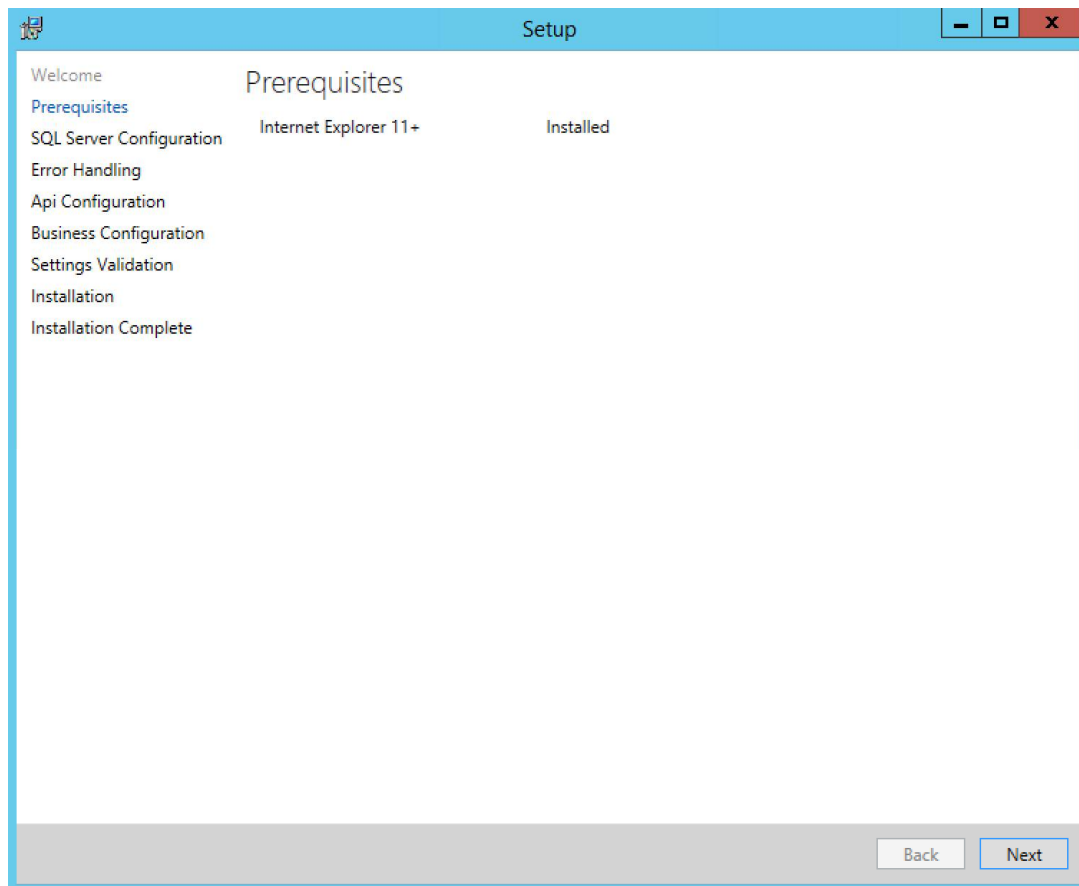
Setup

Welcome
Prerequisites
SQL Server Configuration
Error Handling
Api Configuration
Business Configuration
Settings Validation
Installation
Installation Complete

Prerequisites

Internet Explorer 11+ Installed

Back
Next